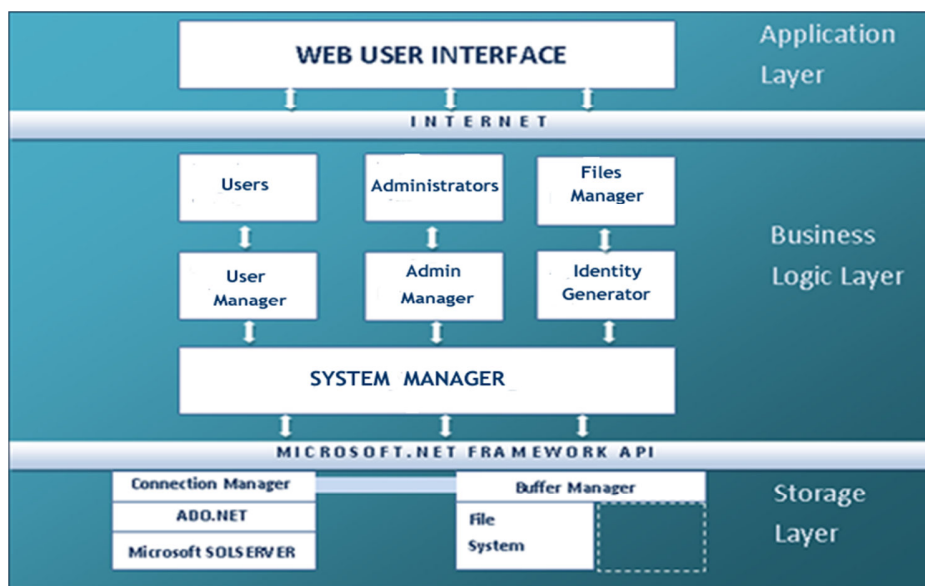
WEB USER INTERFACE

Application Layer

INTERNET

Users

Administrators

Files Manager

Business Logic Layer

User Manager

Admin Manager

Identity Generator

SYSTEM MANAGER

MICROSOFT.NET FRAMEWORK API

Connection Manager

ADO.NET

Microsoft SQLSERVER

Buffer Manager

File System

Storage Layer